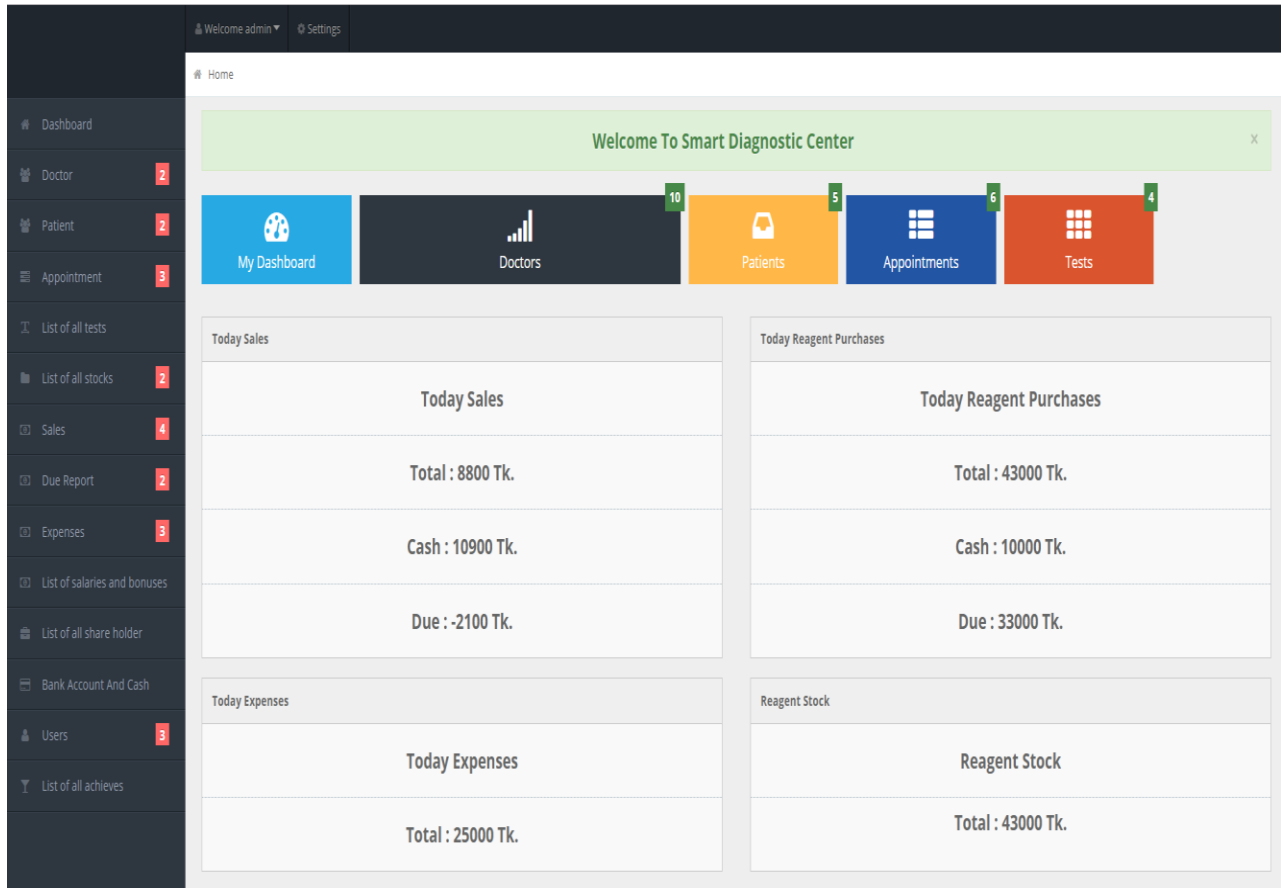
Welcome admin ▾ Settings

Home

Dashboard
Doctor 2
Patient 2
Appointment 3
List of all tests
List of all stocks 2
Sales 4
Due Report 2
Expenses 3
List of salaries and bonuses
List of all share holder
Bank Account And Cash
Users 3
List of all achieves

Welcome To Smart Diagnostic Center ×

My Dashboard
10 Doctors
5 Patients
6 Appointments
4 Tests

Today Sales

Today Sales

Total : 8800 Tk.

Cash : 10900 Tk.

Due : -2100 Tk.

Today Reagent Purchases

Today Reagent Purchases

Total : 43000 Tk.

Cash : 10000 Tk.

Due : 33000 Tk.

Today Expenses

Today Expenses

Total : 25000 Tk.

Reagent Stock

Reagent Stock

Total : 43000 Tk.